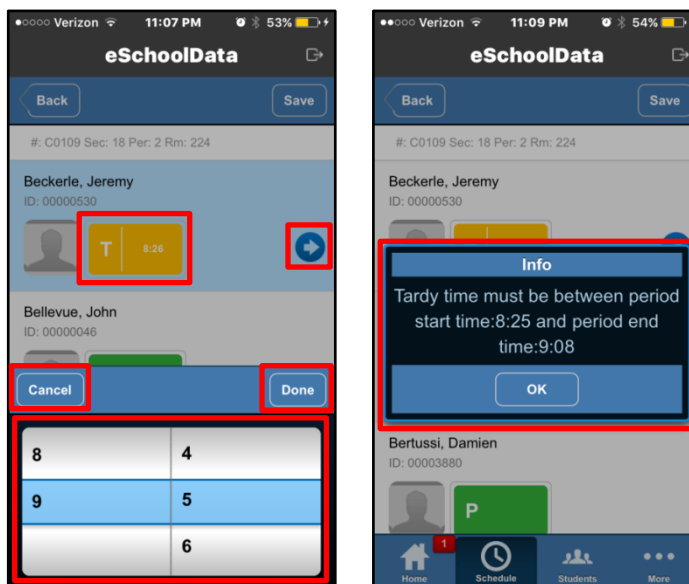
●○○○○ Verizon 11:07 PM 53%

eSchoolData

Back

Save

#: C0109 Sec: 18 Per: 2 Rm: 224

Beckerle, Jeremy
ID: 00000530

T 8:26

Bellevue, John
ID: 00000046

Cancel

Done

| 8 | 4 |
|---|---|
| 9 | 5 |
| | 6 |

●●○○○ Verizon 11:09 PM 54%

eSchoolData

Back

Save

#: C0109 Sec: 18 Per: 2 Rm: 224

Beckerle, Jeremy
ID: 00000530

Info

Tardy time must be between period start time:8:25 and period end time:9:08

OK

Bertussi, Damien
ID: 00003880

P

1

Home

Schedule

Students

More